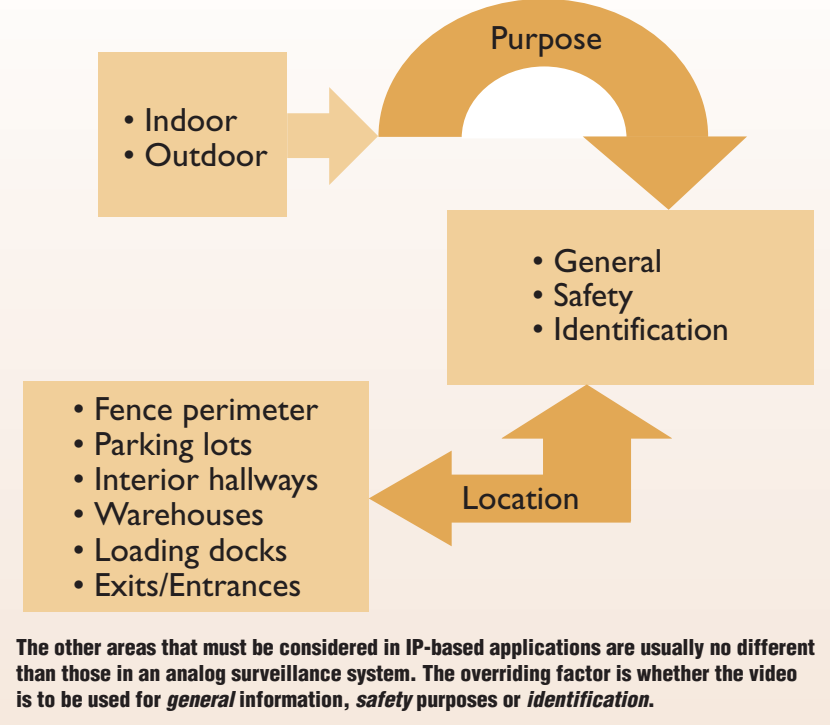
• Indoor
• Outdoor

Purpose

• General
• Safety
• Identification

• Fence perimeter
• Parking lots
• Interior hallways
• Warehouses
• Loading docks
• Exits/Entrances

Location

The other areas that must be considered in IP-based applications are usually no different than those in an analog surveillance system. The overriding factor is whether the video is to be used for *general* information, *safety* purposes or *identification*.